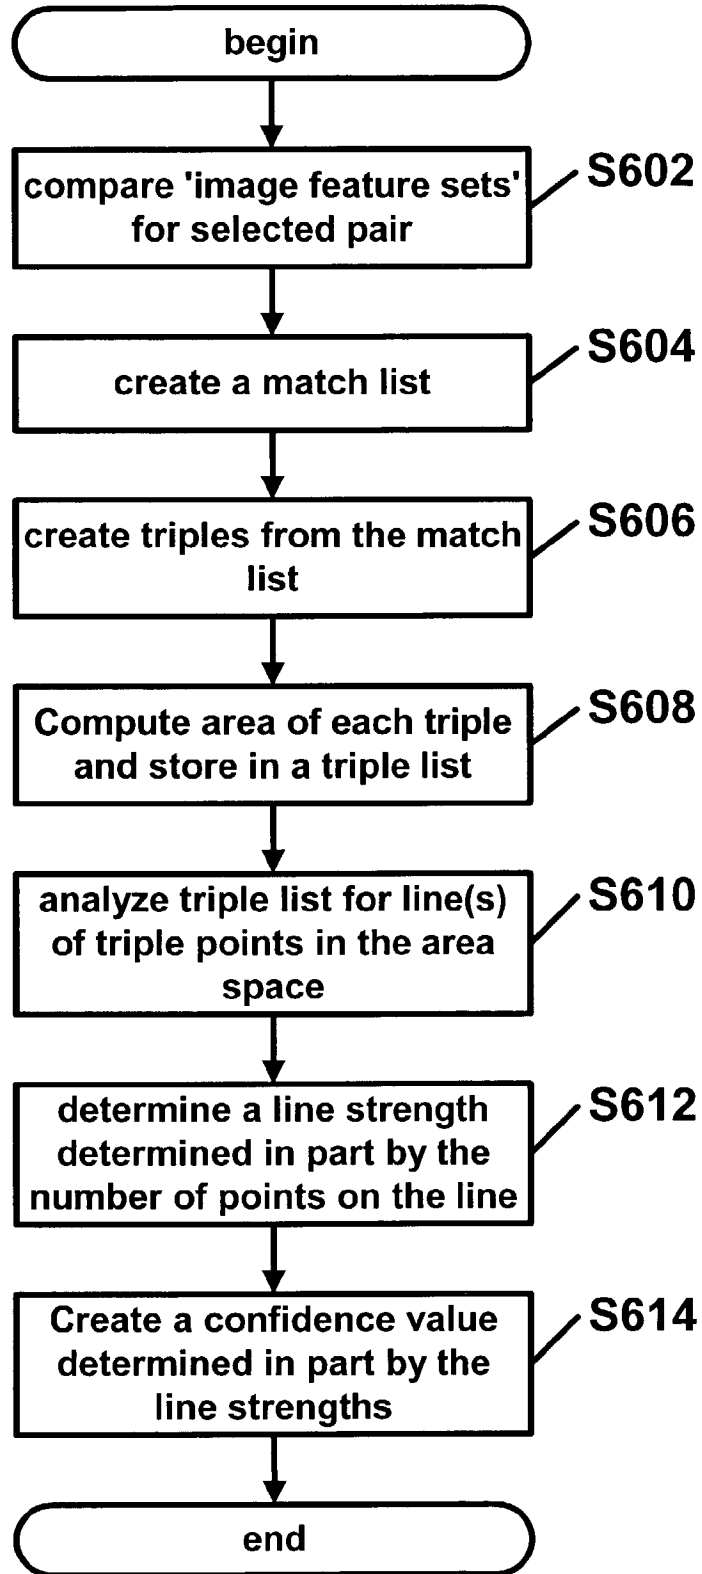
begin

compare 'image feature sets' for selected pair

S602

create a match list

S604

create triples from the match list

S606

Compute area of each triple and store in a triple list

S608

analyze triple list for line(s) of triple points in the area space

S610

determine a line strength determined in part by the number of points on the line

S612

Create a confidence value determined in part by the line strengths

S614

end